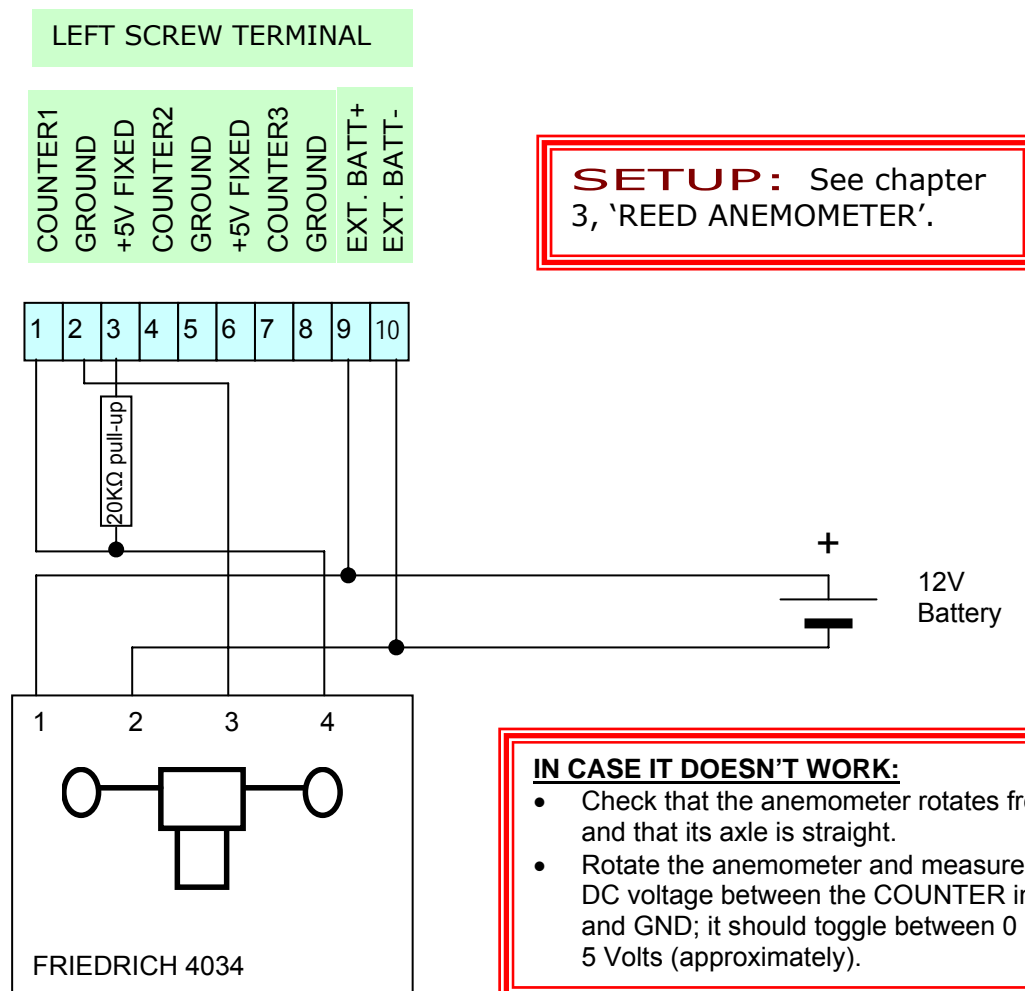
LEFT SCREW TERMINAL

COUNTER1
GROUND
+5V FIXED
COUNTER2
GROUND
+5V FIXED
COUNTER3
GROUND
EXT. BATT+
EXT. BATT-

SETUP: See chapter 3, 'REED ANEMOMETER'.

| 1 | 2 | 3 | 4 | 5 | 6 | 7 | 8 | 9 | 10 |
|---|---|---|---|---|---|---|---|---|---|

20KΩ pull-up

+

12V
Battery

1 2 3 4

FRIEDRICH 4034

IN CASE IT DOESN'T WORK:

- Check that the anemometer rotates fr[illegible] and that its axle is straight.
- Rotate the anemometer and measure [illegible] DC voltage between the COUNTER i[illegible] and GND; it should toggle between 0 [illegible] 5 Volts (approximately).